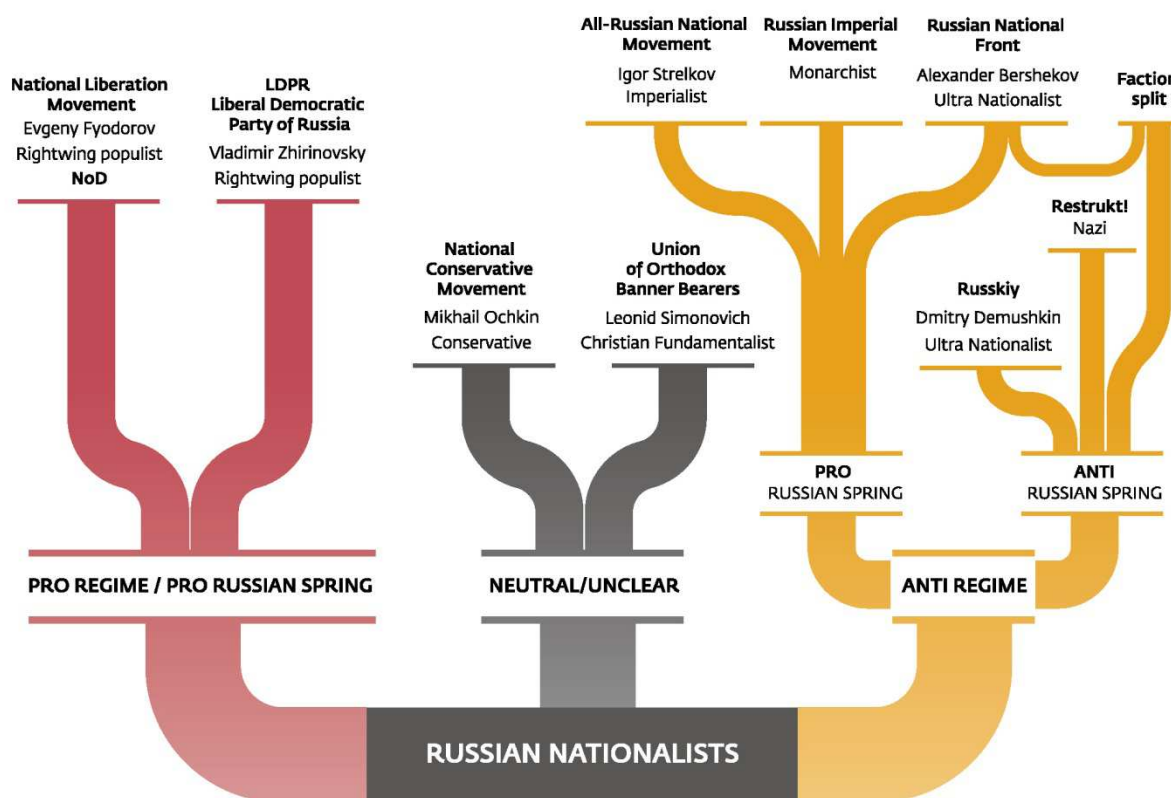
All-Russian National Movement
Igor Strelkov
Imperialist

Russian Imperial Movement
Monarchist

Russian National Front
Alexander Bershekov
Ultra Nationalist

Faction split

National Liberation Movement
Evgeny Fyodorov
Rightwing populist
NoD

LDPR
Liberal Democratic Party of Russia
Vladimir Zhirinovsky
Rightwing populist

Restrukt!
Nazi

National Conservative Movement
Mikhail Ochkin
Conservative

Union of Orthodox Banner Bearers
Leonid Simonovich
Christian Fundamentalist

Russkiy
Dmitry Demushkin
Ultra Nationalist

PRO
RUSSIAN SPRING

ANTI
RUSSIAN SPRING

PRO REGIME / PRO RUSSIAN SPRING

NEUTRAL/UNCLEAR

ANTI REGIME

RUSSIAN NATIONALISTS